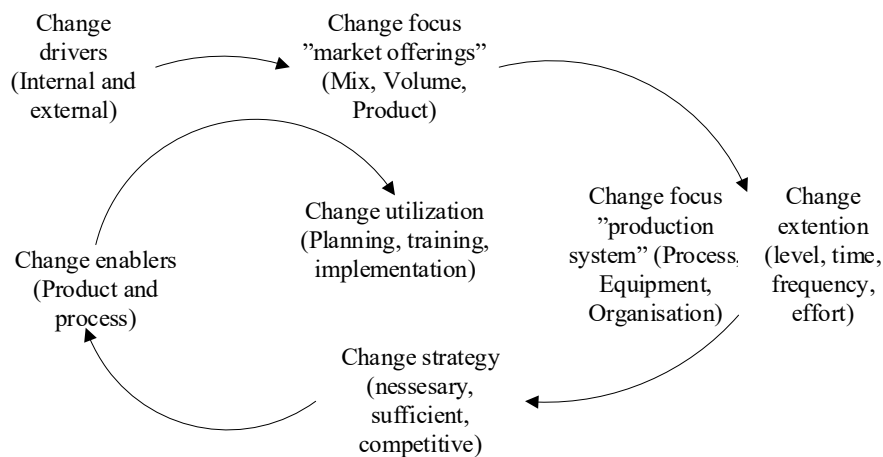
Change drivers (Internal and external)

Change focus ”market offerings” (Mix, Volume, Product)

Change focus ”production system” (Process, Equipment, Organisation)

Change extention (level, time, frequency, effort)

Change strategy (nessesary, sufficient, competitive)

Change enablers (Product and process)

Change utilization (Planning, training, implementation)